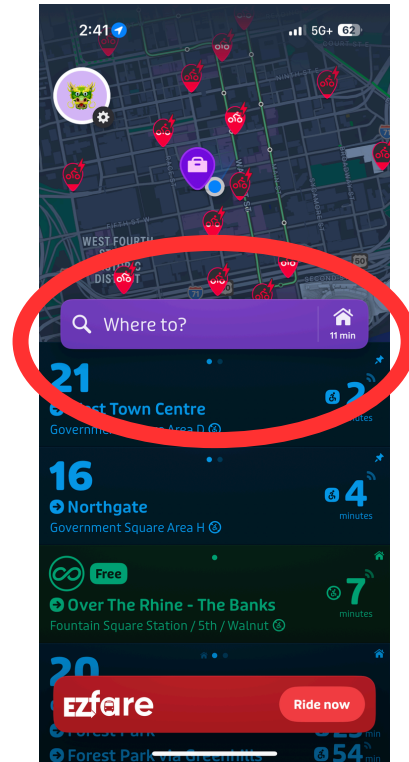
2:41

5G+ 62

WEST FOURTH

DISTRICT

SECOND

Where to?

11 min

21

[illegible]st Town Centre

Governm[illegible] Area D

2

minutes

16

Northgate

Government Square Area H

4

minutes

Free

Over The Rhine - The Banks

Fountain Square Station / 5th / Walnut

7

minutes

20

EZfare

Ride now

Forest Park

Forest Park via Greenhills

54

min